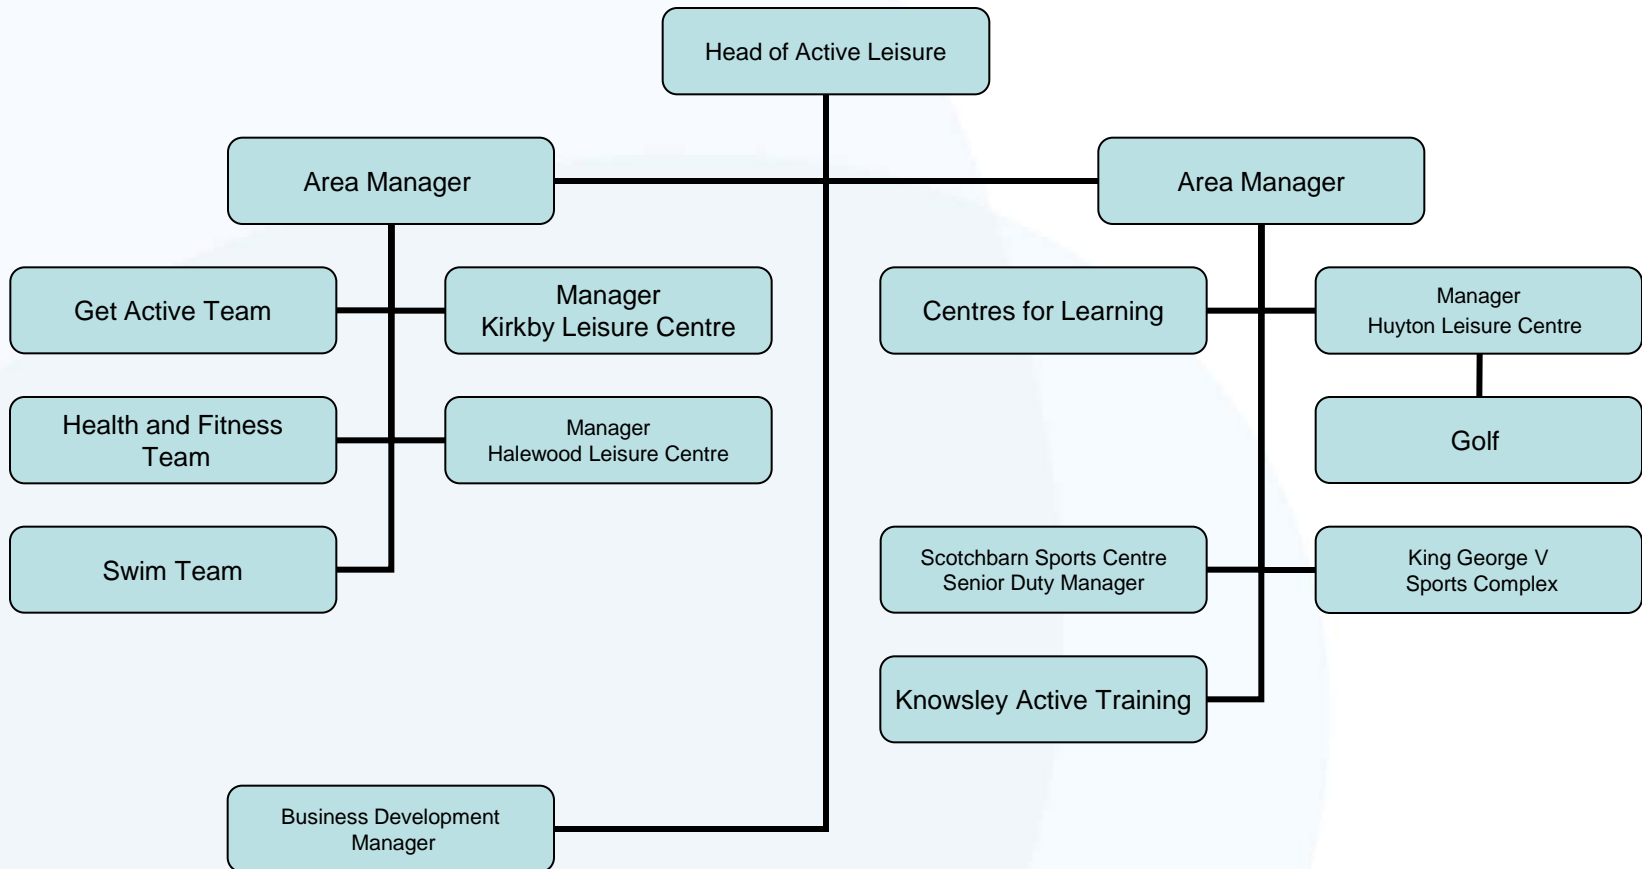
Head of Active Leisure

Area Manager

Area Manager

Get Active Team

Manager
Kirkby Leisure Centre

Centres for Learning

Manager
Huyton Leisure Centre

Health and Fitness Team

Manager
Halewood Leisure Centre

Golf

Swim Team

Scotchbarn Sports Centre
Senior Duty Manager

King George V
Sports Complex

Knowsley Active Training

Business Development Manager